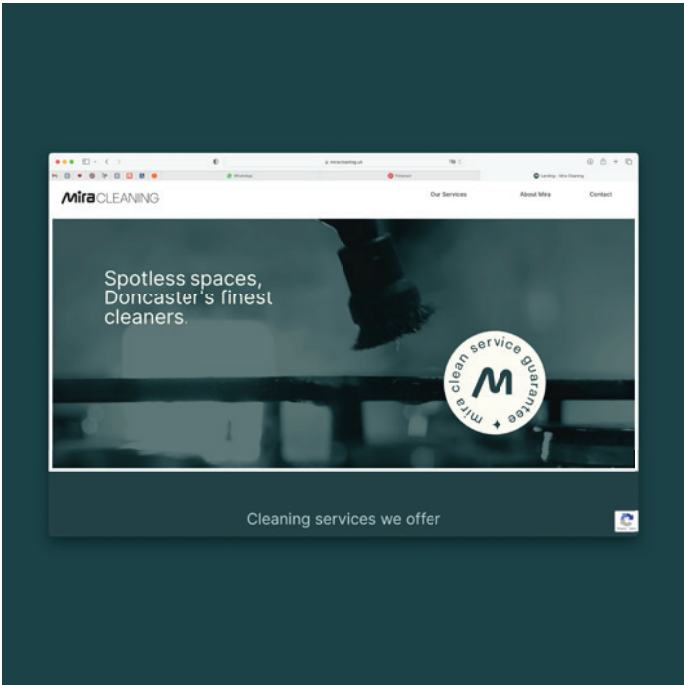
miracleaning.uk

WhatsApp

Pinterest

Landing - Mira Cleaning

MiraCLEANING

Our Services

About Mira

Contact

Spotless spaces, Doncaster's finest cleaners.

mira clean service guarantee

M

Cleaning services we offer